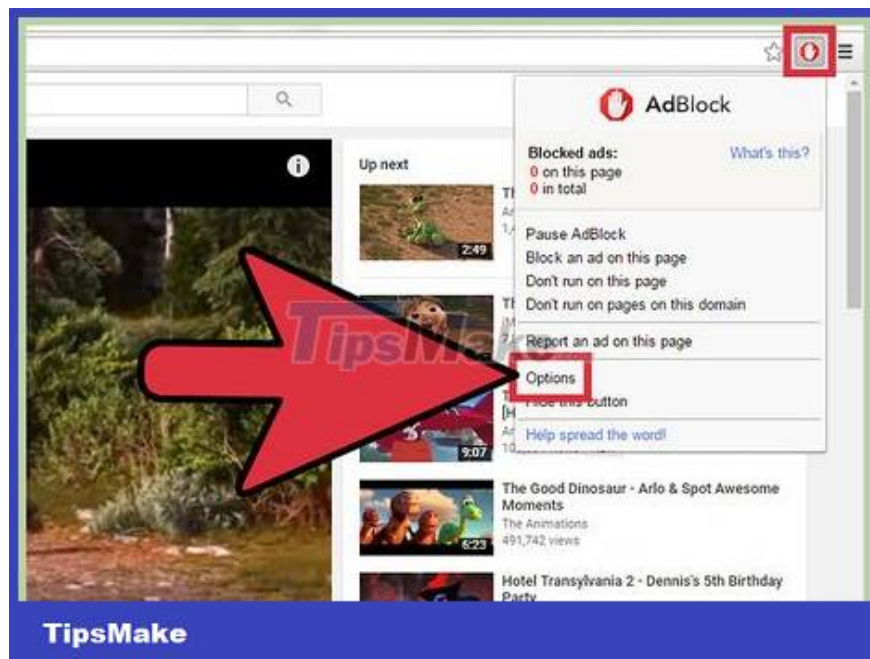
AdBlock

Blocked ads:
What's this?
0 on this page
0 in total

Pause AdBlock
Block an ad on this page
Don't run on this page
Don't run on pages on this domain

Report an ad on this page

Options
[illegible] this button

Help spread the word!

Up next

Th
An
1,4
2:49

Th
M

[H
An
10
9:07

The Good Dinosaur - Arlo & Spot Awesome Moments
The Animations
491,742 views
6:23

Hotel Transylvania 2 - Dennis's 5th Birthday Party

TipsMake

TipsMake